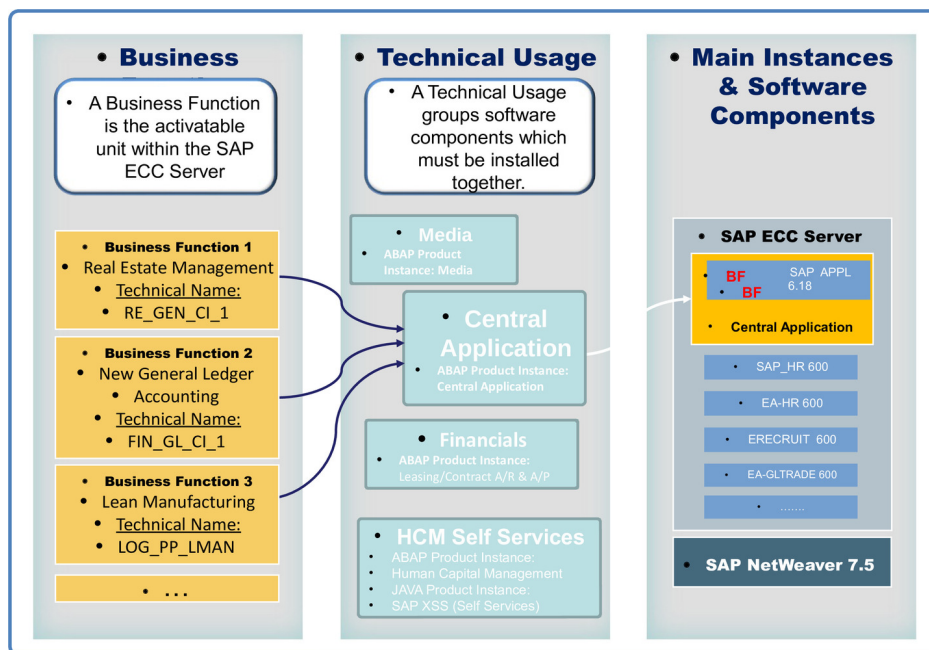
• Business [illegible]

• A Business Function is the activatable unit within the SAP ECC Server

• Business Function 1
• Real Estate Management
• Technical Name:
• RE_GEN_CI_1

• Business Function 2
• New General Ledger
• Accounting
• Technical Name:
• FIN_GL_CI_1

• Business Function 3
• Lean Manufacturing
• Technical Name:
• LOG_PP_LMAN

• ...

• Technical Usage

• A Technical Usage groups software components which must be installed together.

• Media
• ABAP Product Instance: Media

• Central Application
• ABAP Product Instance: Central Application

• Financials
• ABAP Product Instance: Leasing/Contract A/R & A/P

• HCM Self Services
• ABAP Product Instance:
• Human Capital Management
• JAVA Product Instance:
• SAP XSS (Self Services)

• Main Instances & Software Components

• SAP ECC Server
• BF
• BF
SAP APPL 6.18
• Central Application
• SAP_HR 600
• EA-HR 600
• ERECRUIT 600
• EA-GLTRADE 600
• .......

• SAP NetWeaver 7.5